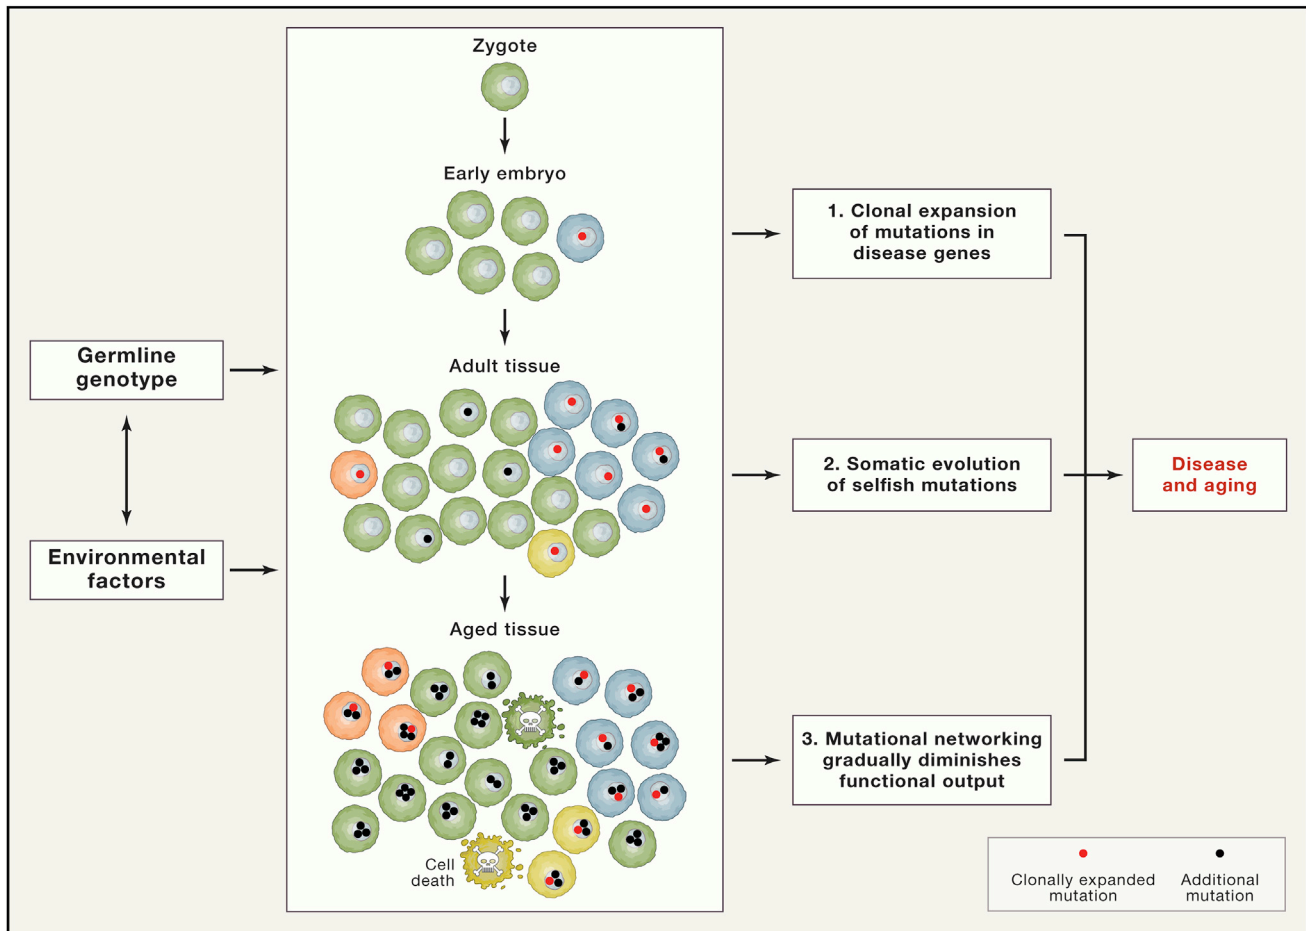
Zygote

Early embryo

Adult tissue

Aged tissue

Cell death

Germline genotype

Environmental factors

1. Clonal expansion of mutations in disease genes

2. Somatic evolution of selfish mutations

3. Mutational networking gradually diminishes functional output

Disease and aging

Clonally expanded mutation

Additional mutation